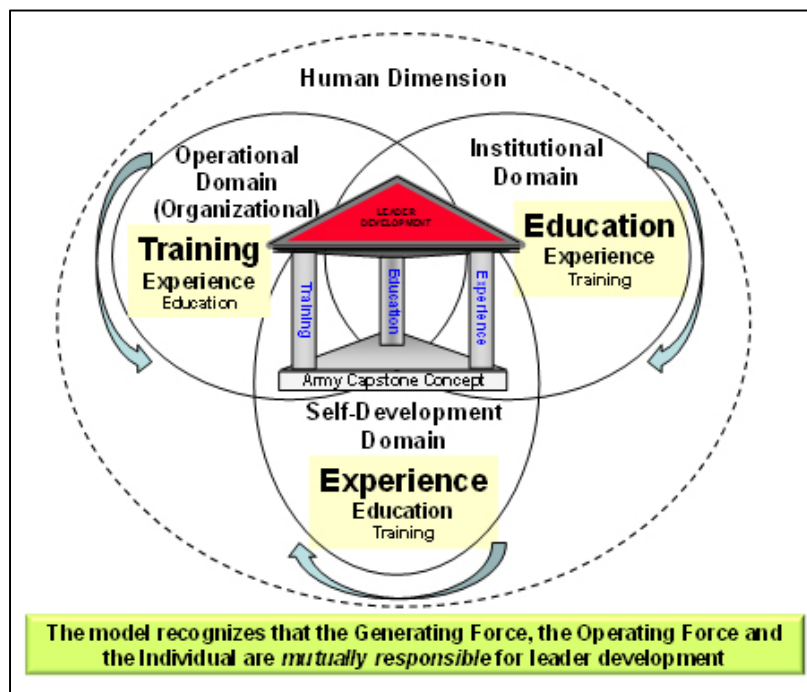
Human Dimension

Operational Domain (Organizational)

Training
Experience
Education

Institutional Domain

Education
Experience
Training

LEADER DEVELOPMENT

Training

Education

Experience

Army Capstone Concept

Self-Development Domain

Experience
Education
Training

The model recognizes that the Generating Force, the Operating Force and the Individual are *mutually responsible* for leader development